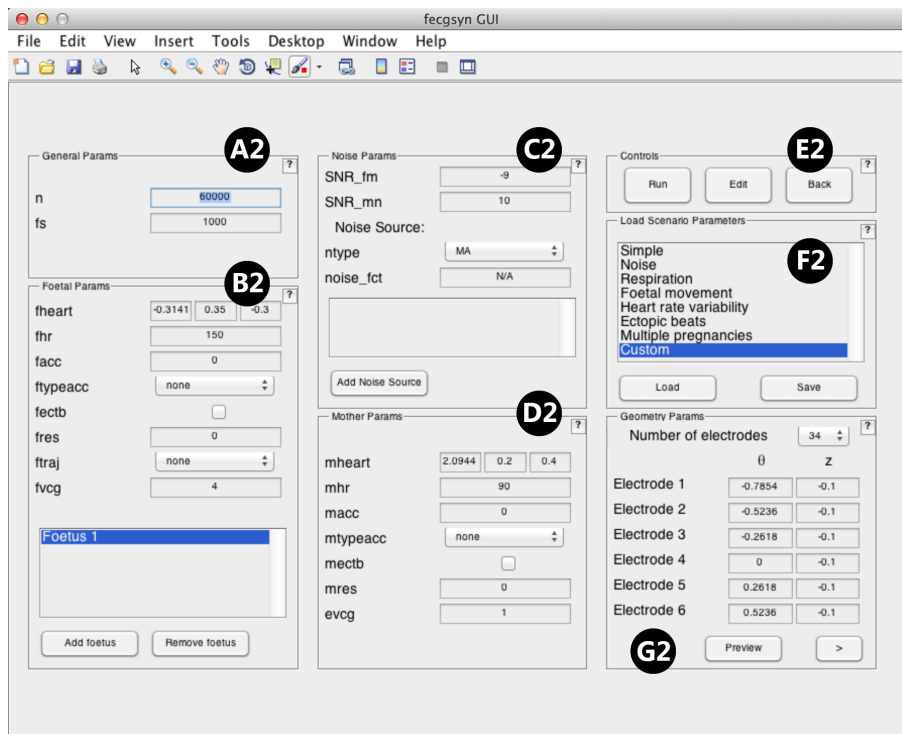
fecgsyn GUI

File Edit View Insert Tools Desktop Window Help

General Params
A2
?
n 60000
fs 1000

Foetal Params
B2
?
fheart -0.3141 0.35 -0.3
fhr 150
facc 0
ftypeacc none
fectb
fres 0
ftraj none
fvcg 4

Foetus 1

Add foetus
Remove foetus

Noise Params
C2
?
SNR_fm -9
SNR_mn 10
Noise Source:
ntype MA
noise_fct N/A

Add Noise Source

Mother Params
D2
?
mheart 2.0944 0.2 0.4
mhr 90
macc 0
mtypeacc none
mectb
mres 0
evcg 1

Controls
E2
?
Run Edit Back

Load Scenario Parameters
?
F2
Simple
Noise
Respiration
Foetal movement
Heart rate variability
Ectopic beats
Multiple pregnancies
Custom

Load Save

Geometry Params
?
Number of electrodes 34

| | θ | z |
|---|---|---|
| Electrode 1 | -0.7854 | -0.1 |
| Electrode 2 | -0.5236 | -0.1 |
| Electrode 3 | -0.2618 | -0.1 |
| Electrode 4 | 0 | -0.1 |
| Electrode 5 | 0.2618 | -0.1 |
| Electrode 6 | 0.5236 | -0.1 |

G2
Preview >